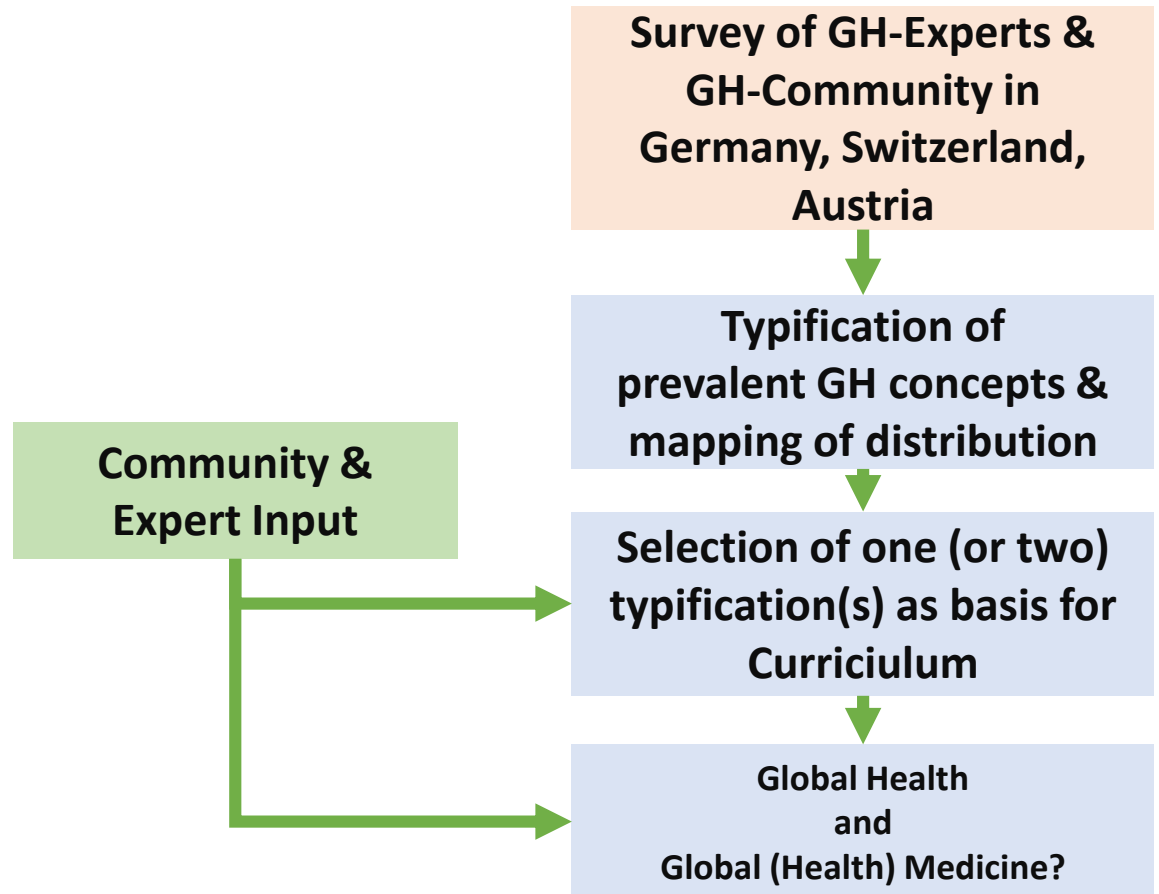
Survey of GH-Experts & GH-Community in Germany, Switzerland, Austria

Typification of prevalent GH concepts & mapping of distribution

Community & Expert Input

Selection of one (or two) typification(s) as basis for Curriciulum

Global Health and Global (Health) Medicine?